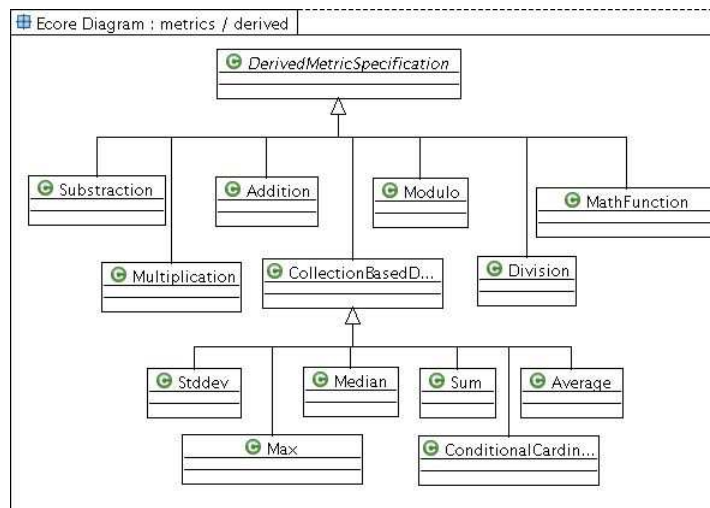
Ecore Diagram : metrics / derived

DerivedMetricSpecification

Substraction

Addition

Modulo

MathFunction

Multiplication

CollectionBasedD...

Division

Stddev

Median

Sum

Average

Max

ConditionalCardin...